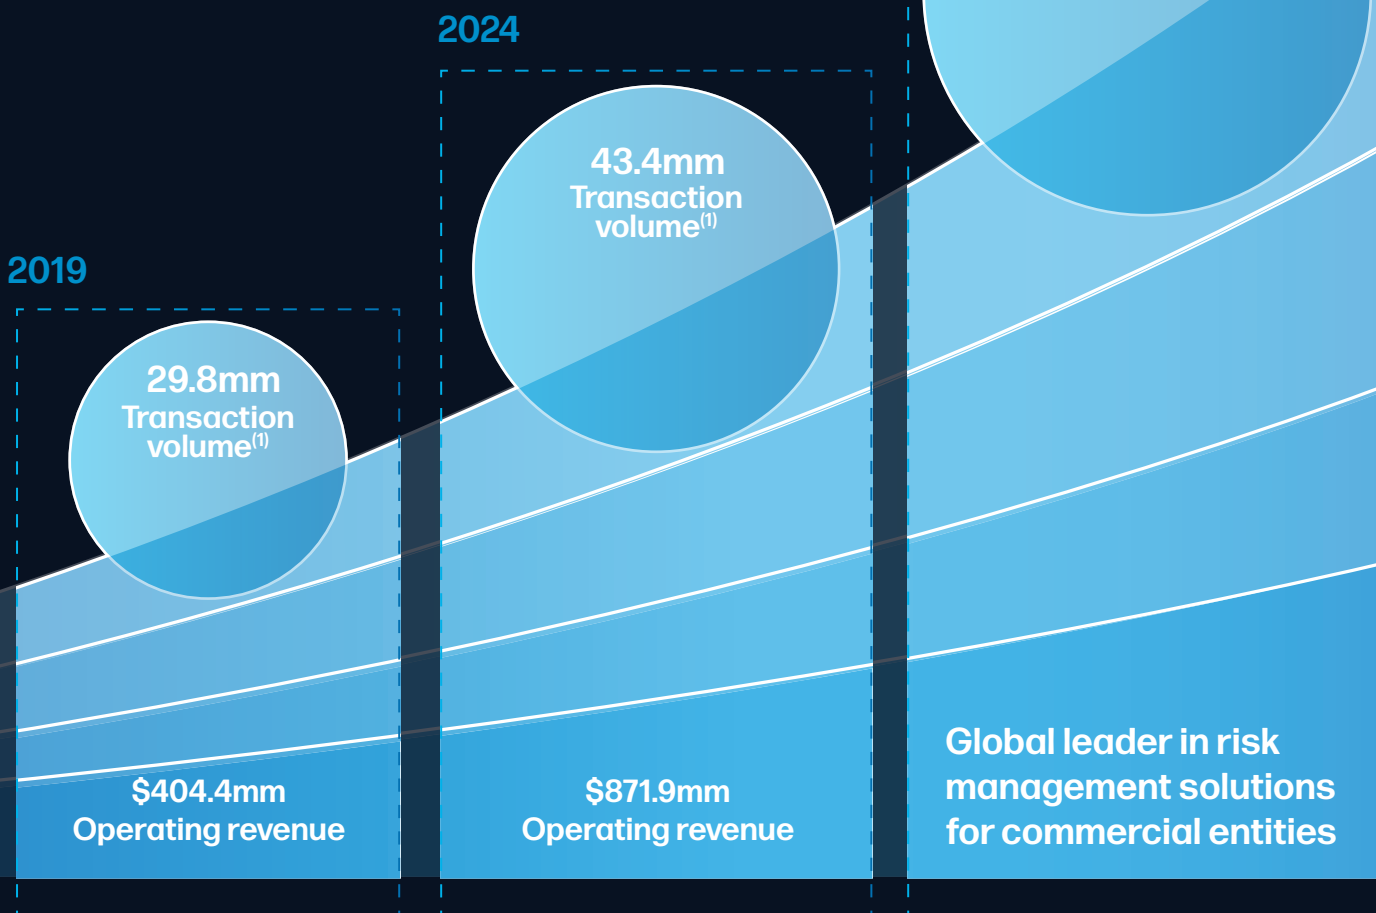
2019

29.8mm
Transaction volume$^{(1)}$

$404.4mm
Operating revenue

2024

43.4mm
Transaction volume$^{(1)}$

$871.9mm
Operating revenue

Global leader in risk management solutions for commercial entities